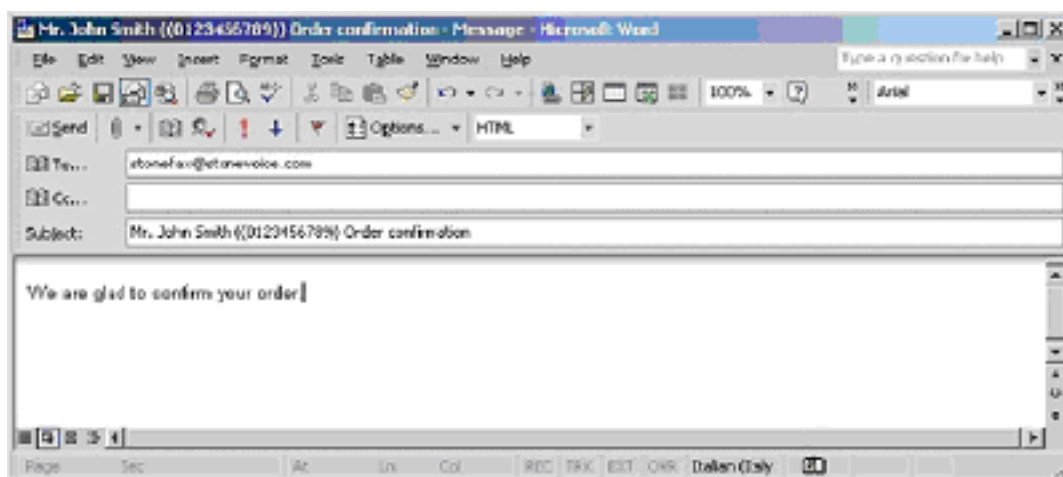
Mr. John Smith ((0123456789)) Order confirmation - Message - Microsoft Word

File Edit View Insert Format Tools Table Window Help

Type a question for help

100% Arial

Send Options... HTML

To... stonefax@stonevoice.com

Cc...

Subject: Mr. John Smith ((0123456789)) Order confirmation

We are glad to confirm your order

Page Sec At Ln Col REC TRK EXT OVR Italian (Italy